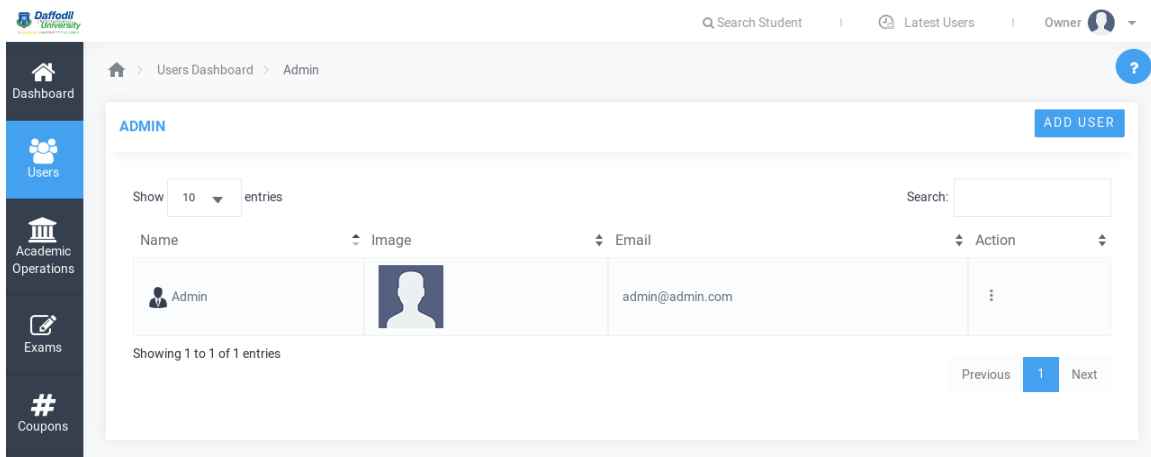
Daffodil University

Search Student | Latest Users | Owner

Dashboard

Users

Academic Operations

Exams

Coupons

Users Dashboard > Admin

?

ADMIN

ADD USER

Show 10 entries

Search:

| Name | Image | Email | Action |
|---|---|---|---|
| Admin | | admin@admin.com | ⋮ |

Showing 1 to 1 of 1 entries

Previous 1 Next